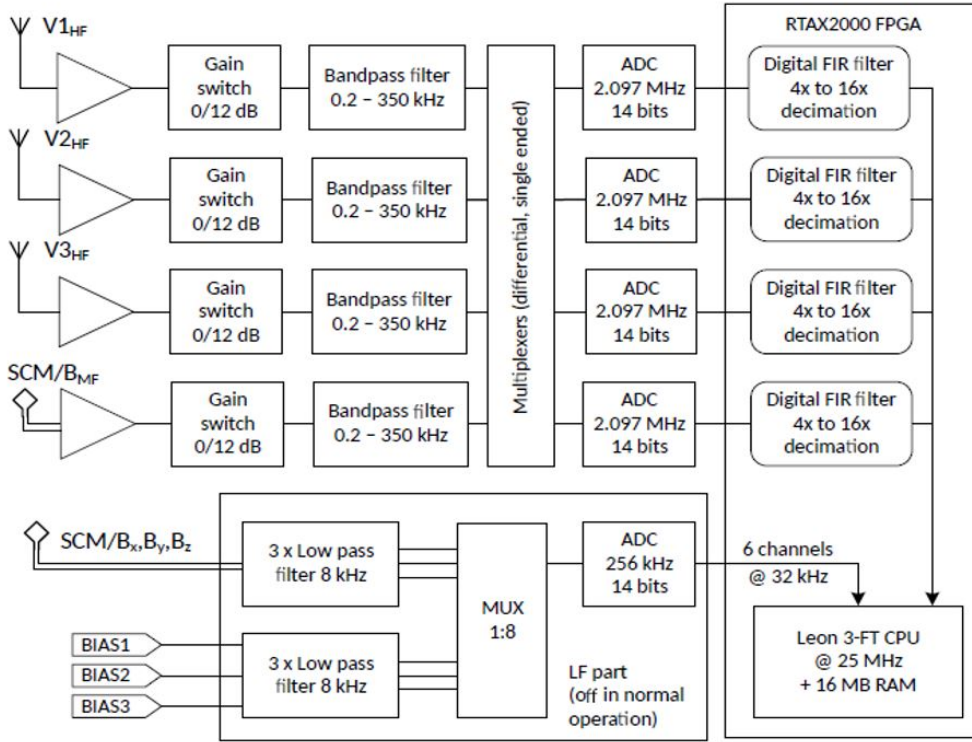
RTAX2000 FPGA

$V1_{HF}$

Gain switch 0/12 dB

Bandpass filter 0.2 – 350 kHz

ADC 2.097 MHz 14 bits

Digital FIR filter 4x to 16x decimation

$V2_{HF}$

Gain switch 0/12 dB

Bandpass filter 0.2 – 350 kHz

ADC 2.097 MHz 14 bits

Digital FIR filter 4x to 16x decimation

$V3_{HF}$

Gain switch 0/12 dB

Bandpass filter 0.2 – 350 kHz

ADC 2.097 MHz 14 bits

Digital FIR filter 4x to 16x decimation

SCM/$B_{MF}$

Gain switch 0/12 dB

Bandpass filter 0.2 – 350 kHz

ADC 2.097 MHz 14 bits

Digital FIR filter 4x to 16x decimation

Multiplexers (differential, single ended)

SCM/$B_x$,$B_y$,$B_z$

3 x Low pass filter 8 kHz

MUX 1:8

ADC 256 kHz 14 bits

6 channels @ 32 kHz

BIAS1

BIAS2

BIAS3

3 x Low pass filter 8 kHz

LF part (off in normal operation)

Leon 3-FT CPU @ 25 MHz + 16 MB RAM